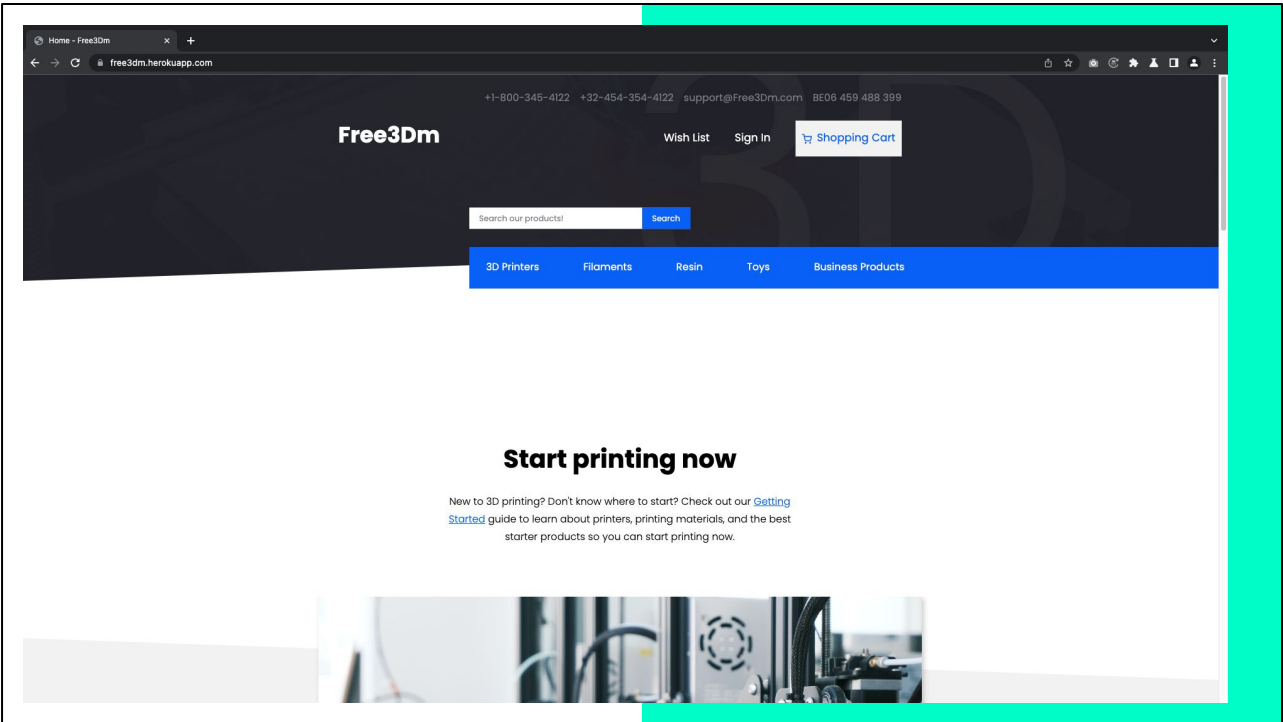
Home - Free3Dm

free3dm.herokuapp.com

+1-800-345-4122 +32-454-354-4122 support@Free3Dm.com BE06 459 488 399

Free3Dm

Wish List Sign In Shopping Cart

Search our products!

Search

3D Printers Filaments Resin Toys Business Products

Start printing now

New to 3D printing? Don't know where to start? Check out our Getting Started guide to learn about printers, printing materials, and the best starter products so you can start printing now.